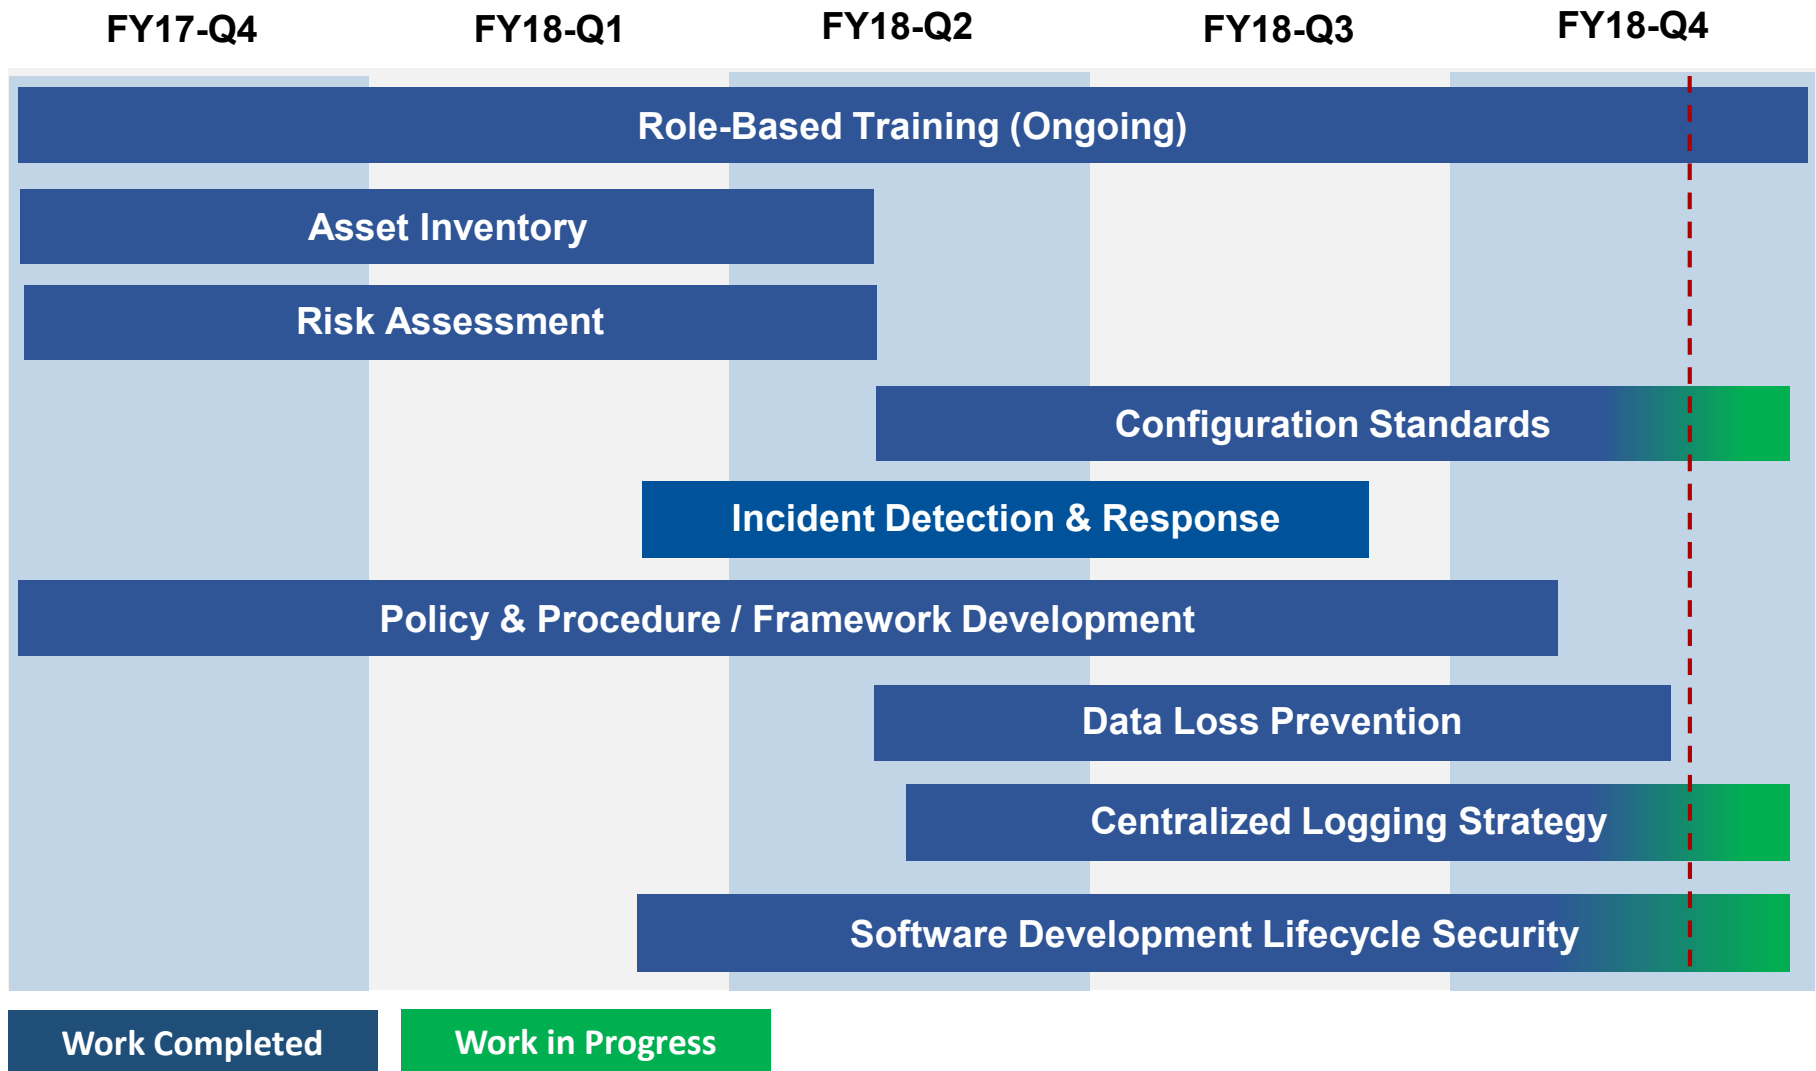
| FY17-Q4 | FY18-Q1 | FY18-Q2 | FY18-Q3 | FY18-Q4 |
|---|---|---|---|---|

Role-Based Training (Ongoing)

Asset Inventory

Risk Assessment

Configuration Standards

Incident Detection & Response

Policy & Procedure / Framework Development

Data Loss Prevention

Centralized Logging Strategy

Software Development Lifecycle Security

Work Completed

Work in Progress